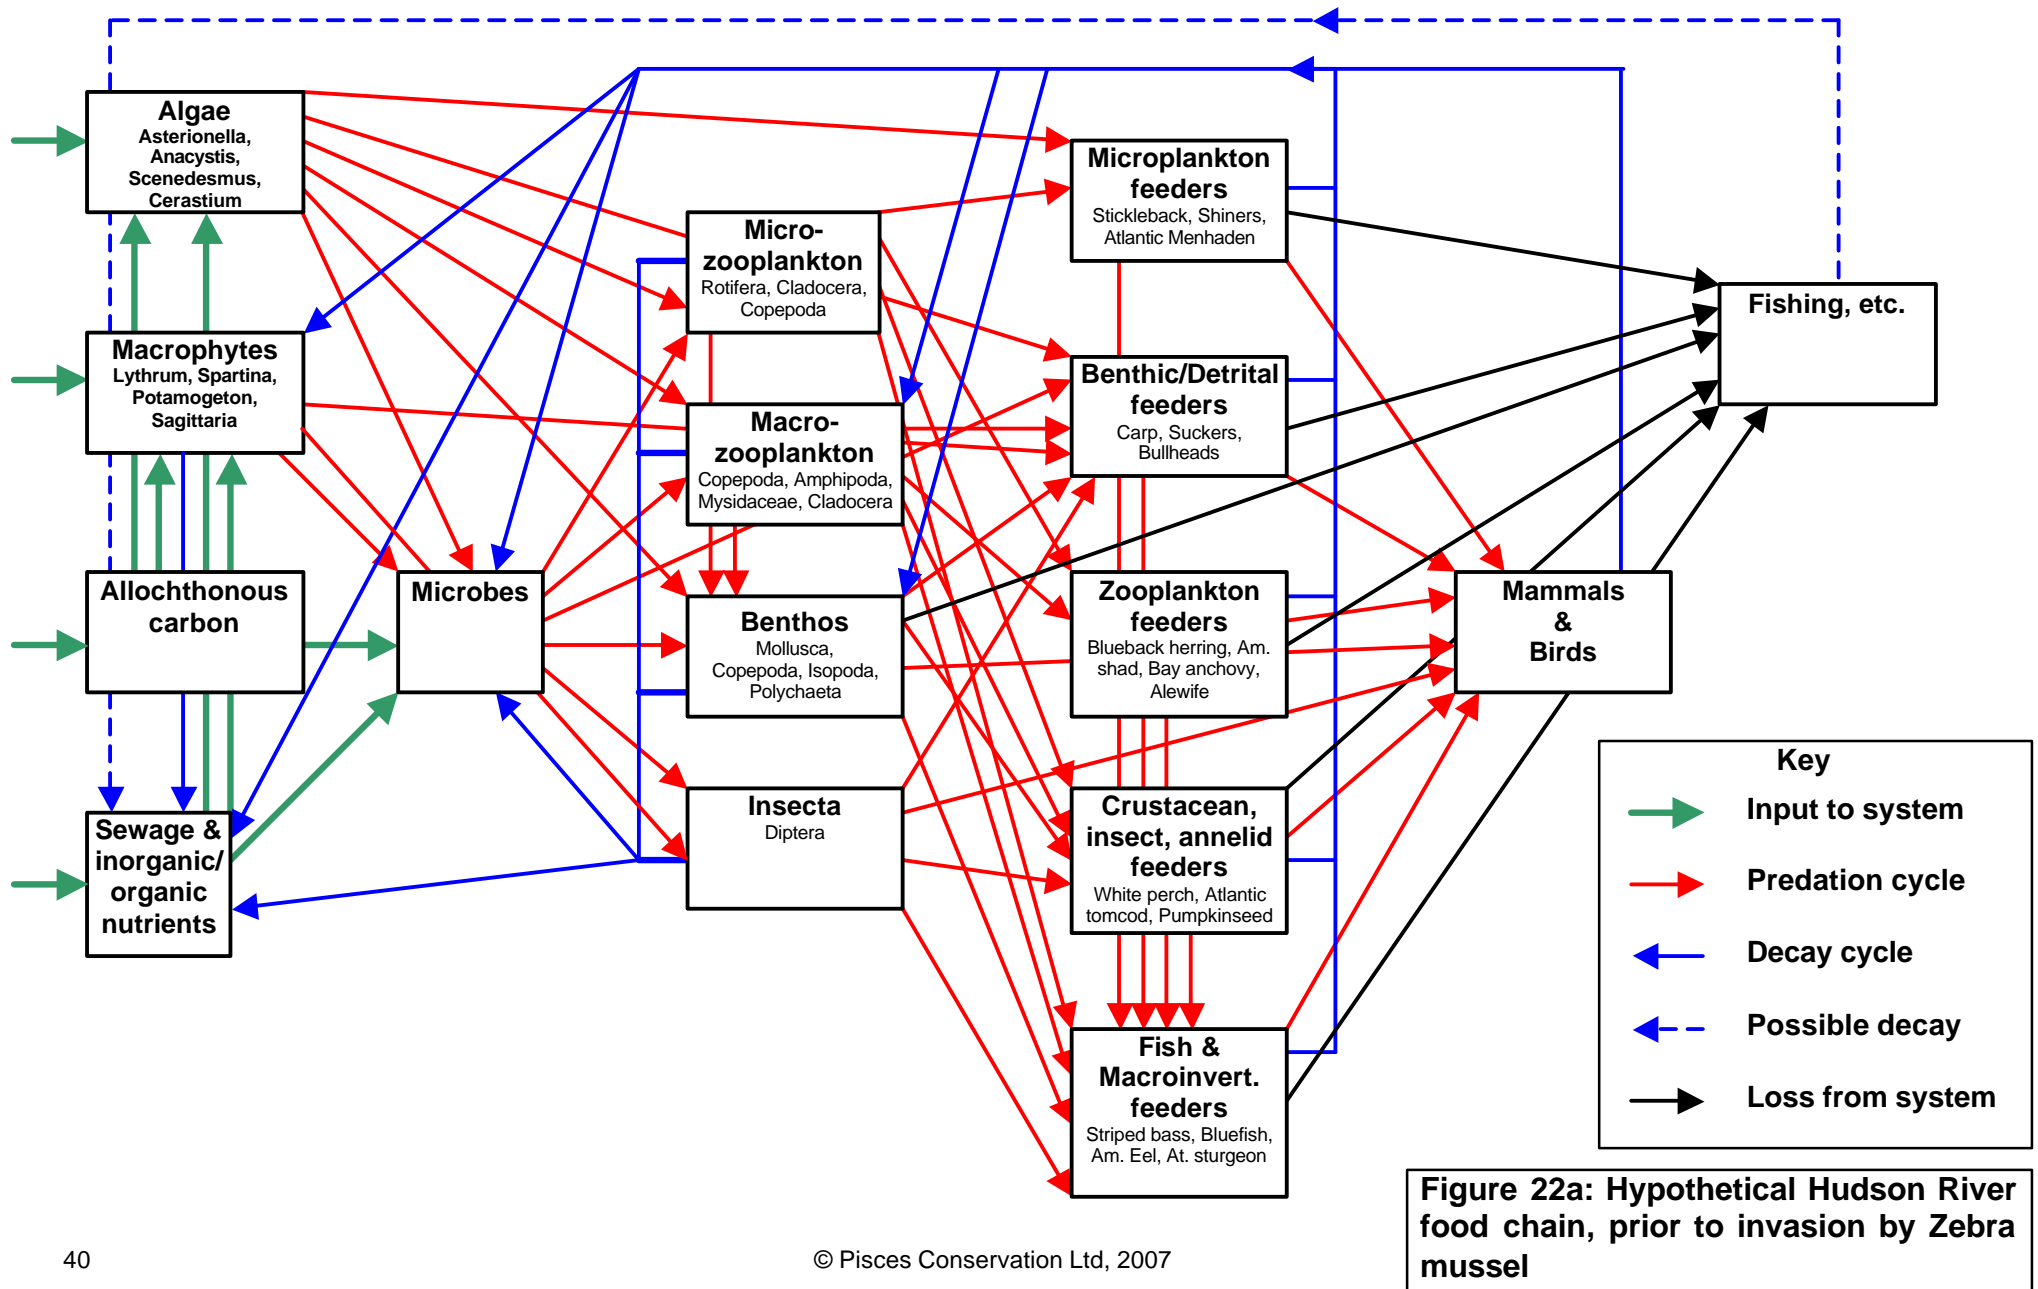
Algae
Asterionella, Anacystis, Scenedesmus, Cerastium

Macrophytes
Lythrum, Spartina, Potamogeton, Sagittaria

Allochthonous carbon

Sewage & inorganic/ organic nutrients

Microbes

Micro-zooplankton
Rotifera, Cladocera, Copepoda

Macro-zooplankton
Copepoda, Amphipoda, Mysidaceae, Cladocera

Benthos
Mollusca, Copepoda, Isopoda, Polychaeta

Insecta
Diptera

Microplankton feeders
Stickleback, Shiners, Atlantic Menhaden

Benthic/Detrital feeders
Carp, Suckers, Bullheads

Zooplankton feeders
Blueback herring, Am. shad, Bay anchovy, Alewife

Crustacean, insect, annelid feeders
White perch, Atlantic tomcod, Pumpkinseed

Fish & Macroinvert. feeders
Striped bass, Bluefish, Am. Eel, At. sturgeon

Fishing, etc.

Mammals & Birds

Key
Input to system
Predation cycle
Decay cycle
Possible decay
Loss from system

Figure 22a: Hypothetical Hudson River food chain, prior to invasion by Zebra mussel

40

© Pisces Conservation Ltd, 2007